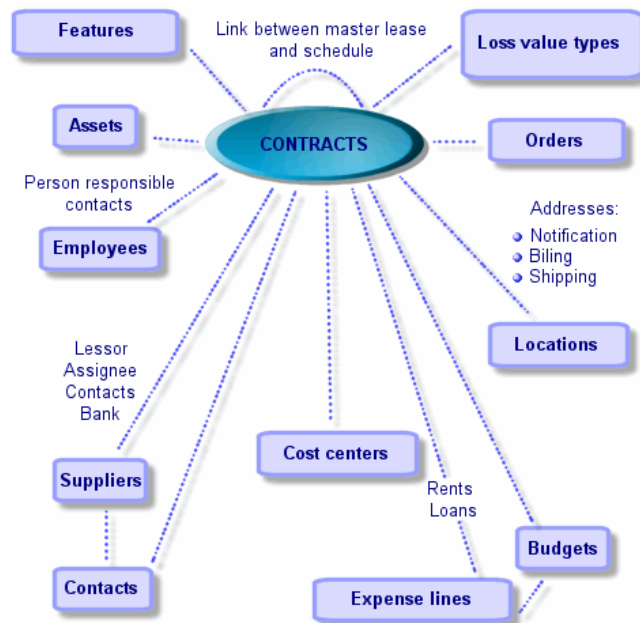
Features

Link between master lease and schedule

Loss value types

Assets

CONTRACTS

Orders

Person responsible contacts

Employees

Addresses:
Notification
Biling
Shipping

Locations

Lessor
Assignee
Contacts
Bank

Cost centers

Suppliers

Rents
Loans

Budgets

Contacts

Expense lines